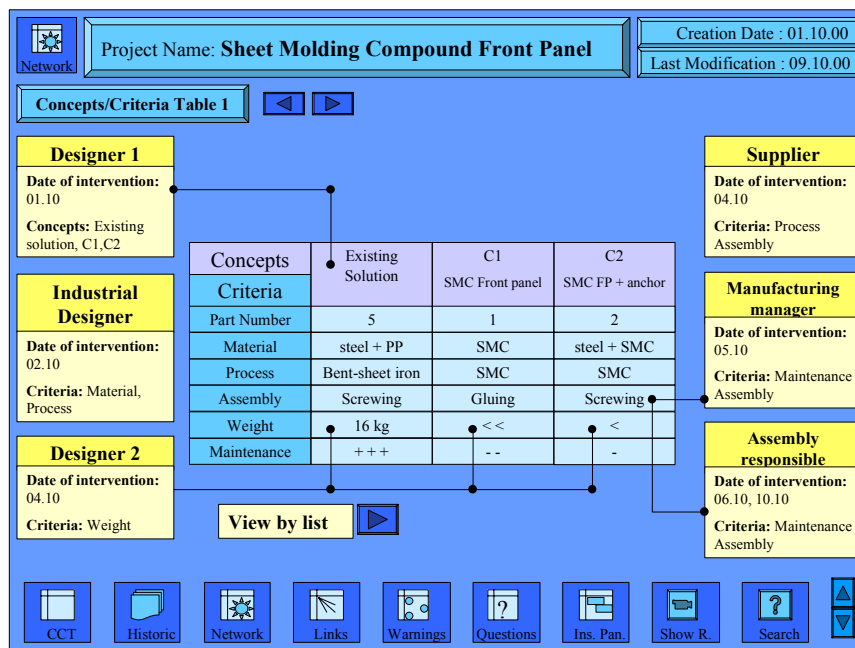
Network

Project Name: **Sheet Molding Compound Front Panel**

Creation Date : 01.10.00

Last Modification : 09.10.00

Concepts/Criteria Table 1

**Designer 1**
**Date of intervention:** 01.10
**Concepts:** Existing solution, C1,C2

**Industrial Designer**
**Date of intervention:** 02.10
**Criteria:** Material, Process

**Designer 2**
**Date of intervention:** 04.10
**Criteria:** Weight

| Concepts / Criteria | Existing Solution | C1 SMC Front panel | C2 SMC FP + anchor |
|---|---|---|---|
| Part Number | 5 | 1 | 2 |
| Material | steel + PP | SMC | steel + SMC |
| Process | Bent-sheet iron | SMC | SMC |
| Assembly | Screwing | Gluing | Screwing |
| Weight | 16 kg | << | < |
| Maintenance | + + + | - - | - |

**Supplier**
**Date of intervention:** 04.10
**Criteria:** Process Assembly

**Manufacturing manager**
**Date of intervention:** 05.10
**Criteria:** Maintenance Assembly

**Assembly responsible**
**Date of intervention:** 06.10, 10.10
**Criteria:** Maintenance Assembly

View by list

CCT Historic Network Links Warnings Questions Ins. Pan. Show R. Search